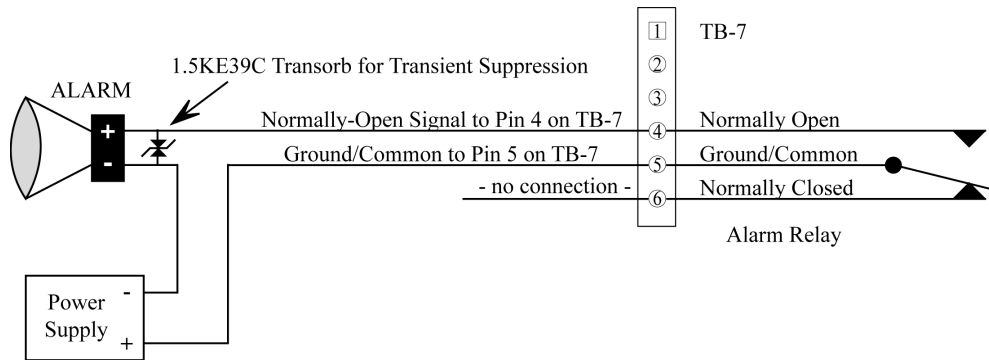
1.5KE39C Transorb for Transient Suppression

ALARM

+

-

1

2

3

4

5

6

TB-7

Normally-Open Signal to Pin 4 on TB-7

Ground/Common to Pin 5 on TB-7

- no connection -

Normally Open

Ground/Common

Normally Closed

Alarm Relay

Power Supply

-

+